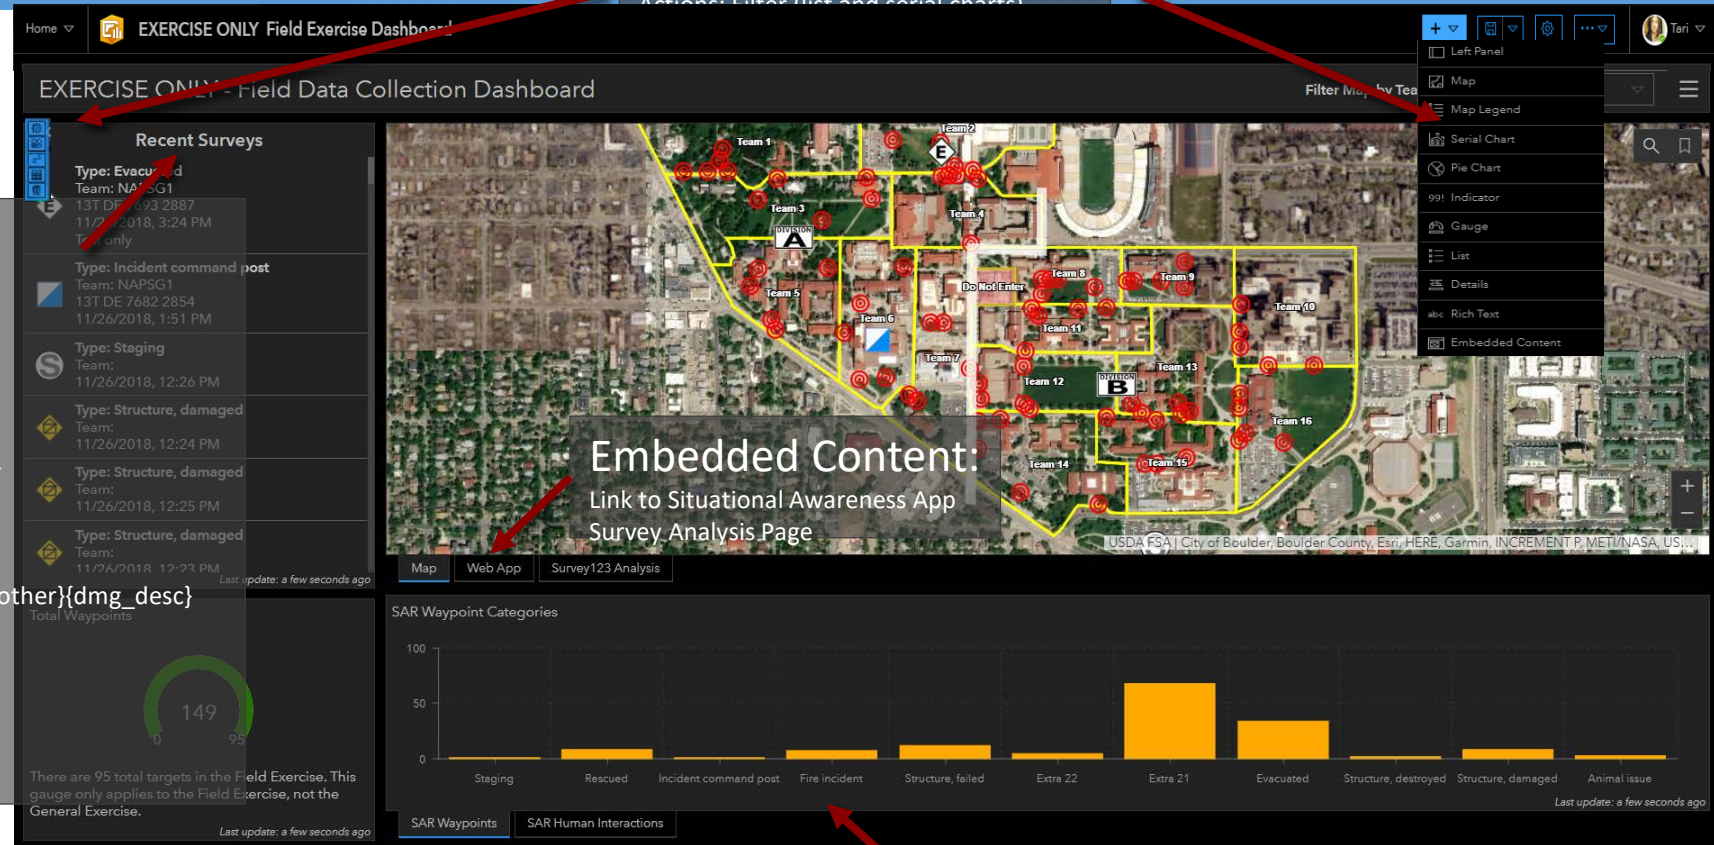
Actions: Filter (list and serial charts)

Home

EXERCISE ONLY Field Exercise Dashboard

Tari

Left Panel
Map
Map Legend
Serial Chart
Pie Chart
Indicator
Gauge
List
Details
Rich Text
Embedded Content

EXERCISE ONLY - Field Data Collection Dashboard

Filter Map by Tea

Recent Surveys

Type: Evacuated
Team: NAPSG1
13T DE 7693 2887
11/26/2018, 3:24 PM
Test only

Type: Incident command post
Team: NAPSG1
13T DE 7682 2854
11/26/2018, 1:51 PM

Type: Staging
Team:
11/26/2018, 12:26 PM

Type: Structure, damaged
Team:
11/26/2018, 12:24 PM

Type: Structure, damaged
Team:
11/26/2018, 12:25 PM

Type: Structure, damaged
Team:
11/26/2018, 12:23 PM

Last update: a few seconds ago

other}{dmg_desc}

Total Waypoints

149
0 95

There are 95 total targets in the Field Exercise. This gauge only applies to the Field Exercise, not the General Exercise.

Last update: a few seconds ago

Team 1
Team 2
Team 3
Team 4
Team 5
Team 6
Team 7
Team 8
Team 9
Team 10
Team 11
Team 12
Team 13
Team 14
Team 15
Team 16
Do Not Enter
DIVISION A
DIVISION B
E

Embedded Content:
Link to Situational Awareness App
Survey Analysis Page

USDA FSA | City of Boulder, Boulder County, Esri, HERE, Garmin, INCREMENT P, METI/NASA, US...

Map
Web App
Survey123 Analysis

SAR Waypoint Categories

100
50
0

Staging
Rescued
Incident command post
Fire incident
Structure, failed
Extra 22
Extra 21
Evacuated
Structure, destroyed
Structure, damaged
Animal issue

Last update: a few seconds ago

SAR Waypoints
SAR Human Interactions